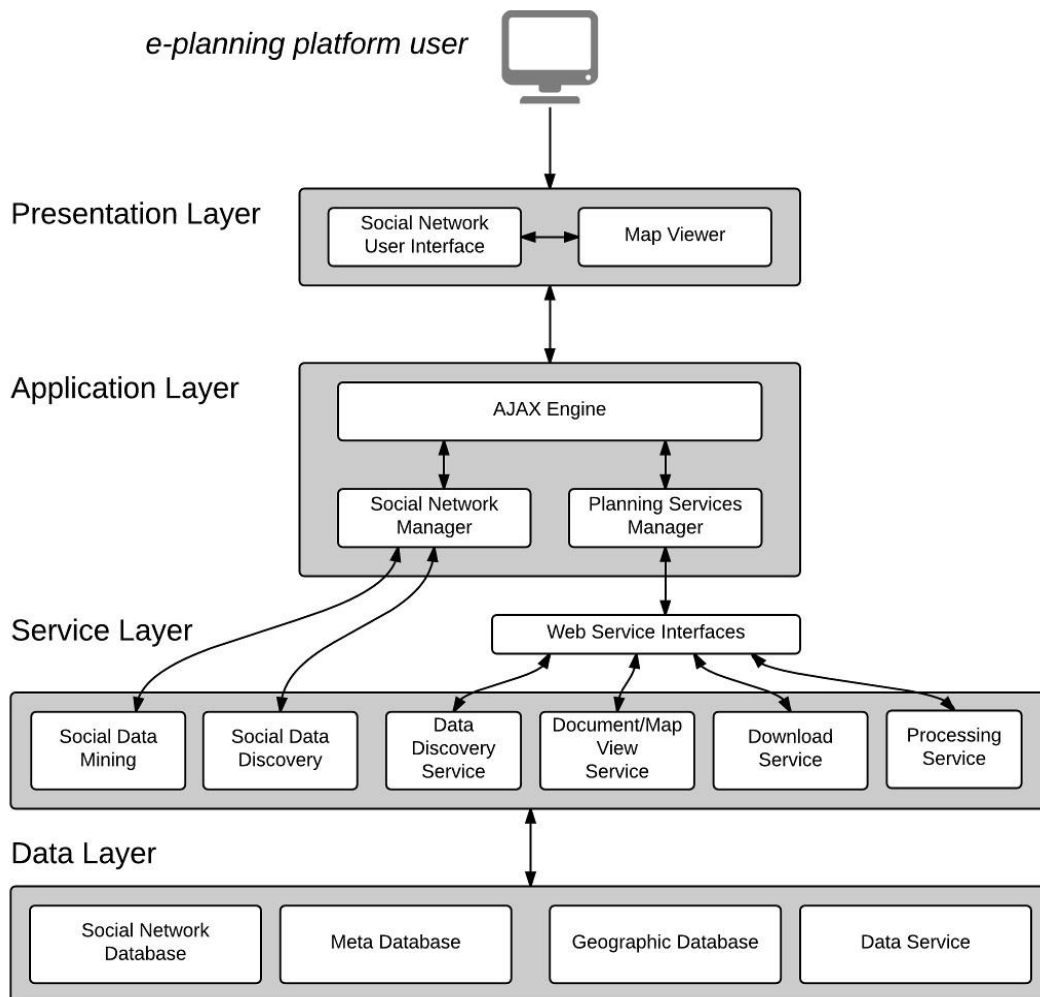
e-planning platform user

Presentation Layer

Social Network User Interface

Map Viewer

Application Layer

AJAX Engine

Social Network Manager

Planning Services Manager

Service Layer

Web Service Interfaces

Social Data Mining

Social Data Discovery

Data Discovery Service

Document/Map View Service

Download Service

Processing Service

Data Layer

Social Network Database

Meta Database

Geographic Database

Data Service